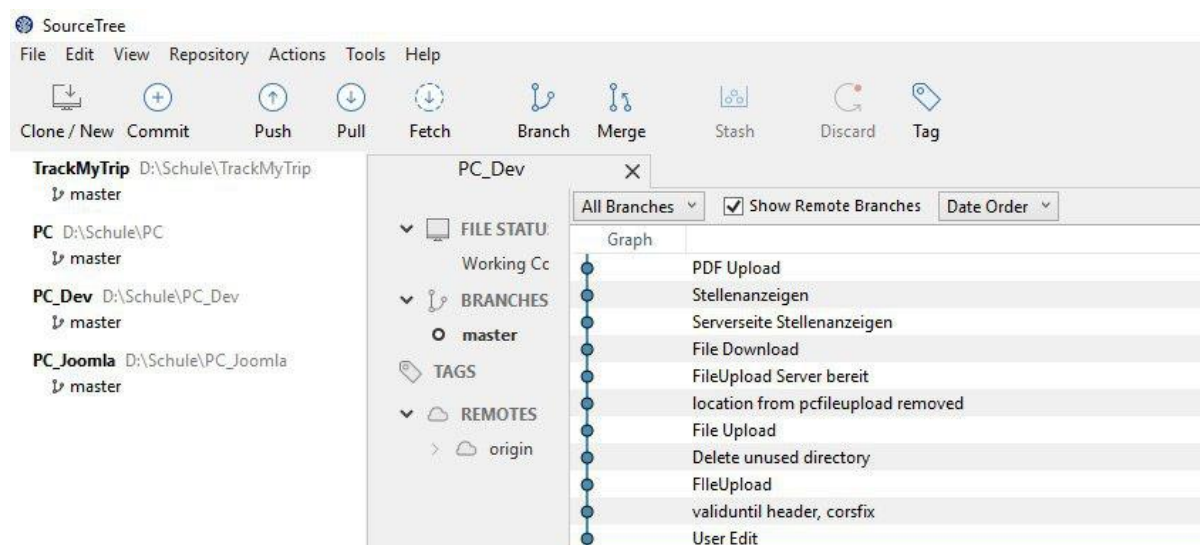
SourceTree

File Edit View Repository Actions Tools Help

Clone / New Commit Push Pull Fetch Branch Merge Stash Discard Tag

TrackMyTrip D:\Schule\TrackMyTrip
master

PC D:\Schule\PC
master

PC_Dev D:\Schule\PC_Dev
master

PC_Joomla D:\Schule\PC_Joomla
master

PC_Dev ×

FILE STATU
Working Cc

BRANCHES
master

TAGS

REMOTES
origin

All Branches Show Remote Branches Date Order

Graph

PDF Upload
Stellenanzeigen
Serverseite Stellenanzeigen
File Download
FileUpload Server bereit
location from pcfileupload removed
File Upload
Delete unused directory
FIleUpload
validuntil header, corsfix
User Edit